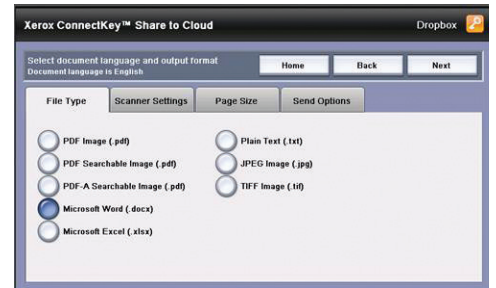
Xerox ConnectKey™ Share to Cloud

Dropbox

Select document language and output format
Document language is English

Home

Back

Next

File Type

Scanner Settings

Page Size

Send Options

PDF Image (.pdf)

PDF Searchable Image (.pdf)

PDF-A Searchable Image (.pdf)

Microsoft Word (.docx)

Microsoft Excel (.xlsx)

Plain Text (.txt)

JPEG Image (.jpg)

TIFF Image (.tif)